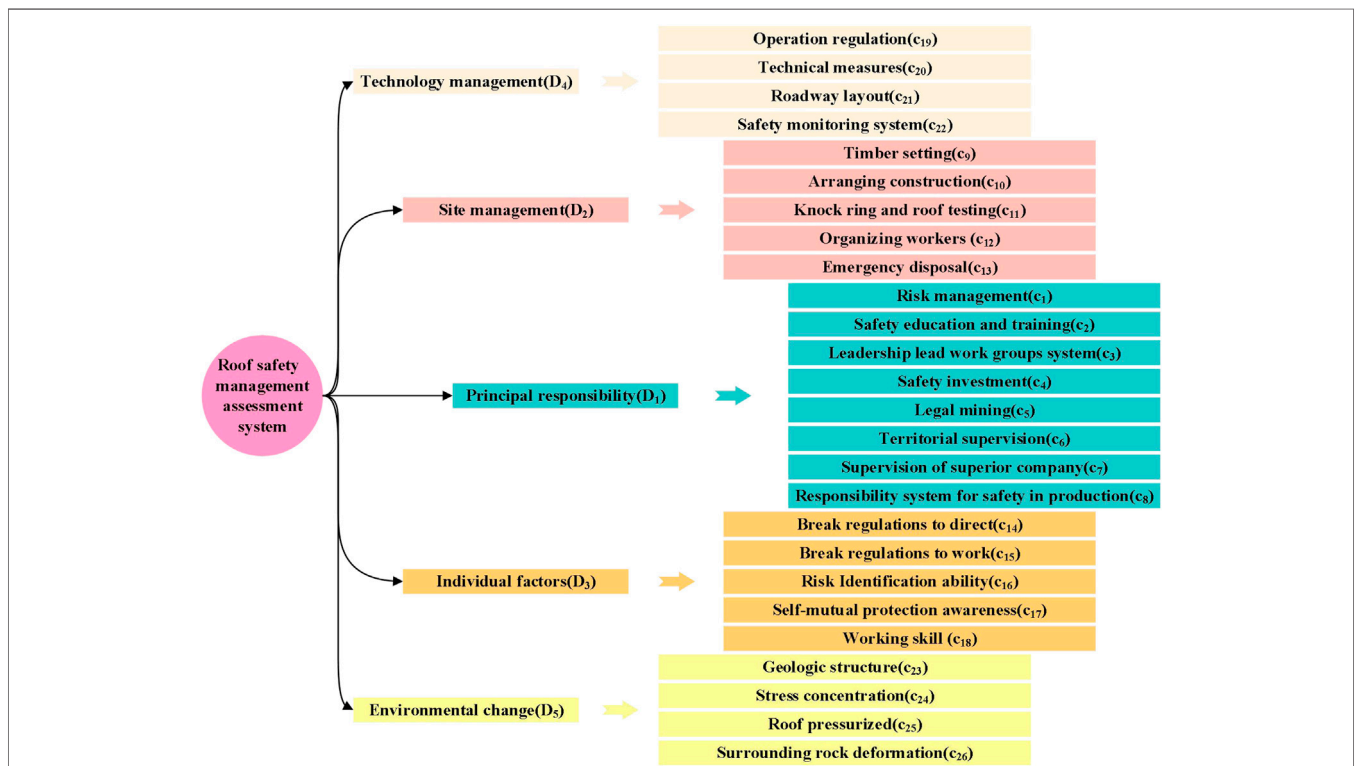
Roof safety management assessment system

Technology management($D_4$)

Operation regulation($c_{19}$)
Technical measures($c_{20}$)
Roadway layout($c_{21}$)
Safety monitoring system($c_{22}$)

Site management($D_2$)

Timber setting($c_9$)
Arranging construction($c_{10}$)
Knock ring and roof testing($c_{11}$)
Organizing workers ($c_{12}$)
Emergency disposal($c_{13}$)

Principal responsibility($D_1$)

Risk management($c_1$)
Safety education and training($c_2$)
Leadership lead work groups system($c_3$)
Safety investment($c_4$)
Legal mining($c_5$)
Territorial supervision($c_6$)
Supervision of superior company($c_7$)
Responsibility system for safety in production($c_8$)

Individual factors($D_3$)

Break regulations to direct($c_{14}$)
Break regulations to work($c_{15}$)
Risk Identification ability($c_{16}$)
Self-mutual protection awareness($c_{17}$)
Working skill ($c_{18}$)

Environmental change($D_5$)

Geologic structure($c_{23}$)
Stress concentration($c_{24}$)
Roof pressurized($c_{25}$)
Surrounding rock deformation($c_{26}$)